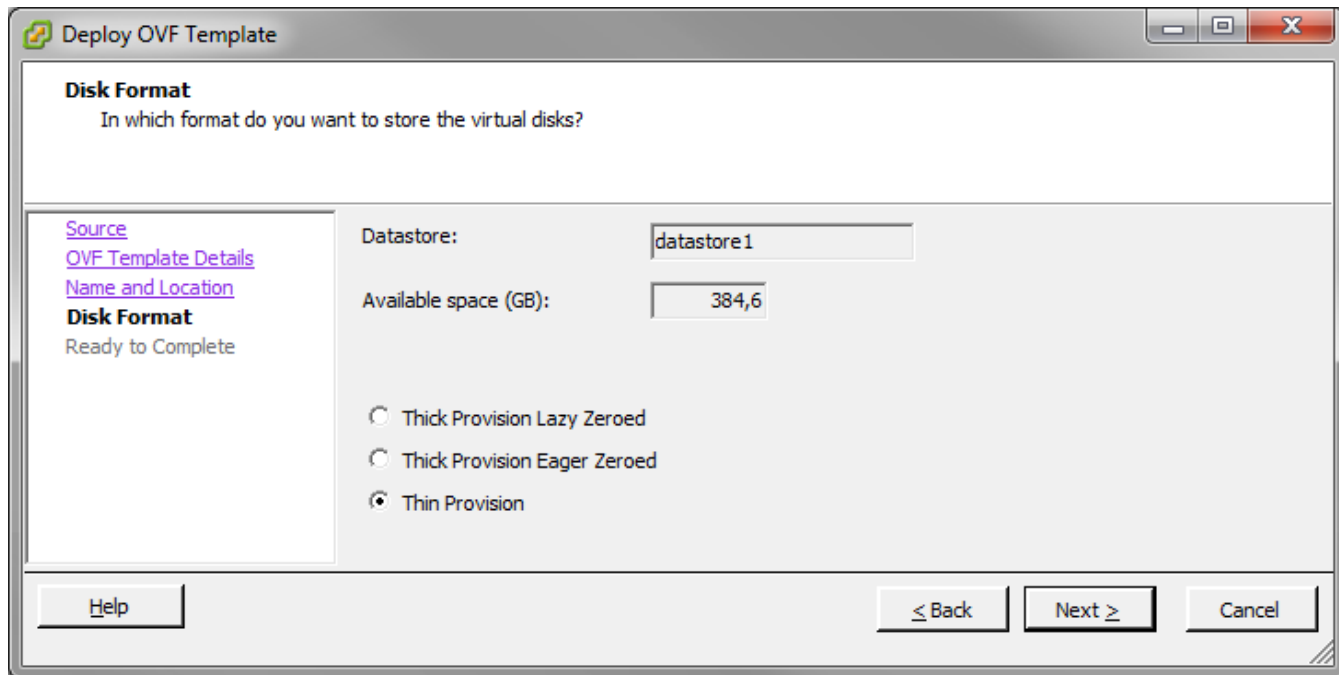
Deploy OVF Template

Disk Format
In which format do you want to store the virtual disks?

Source
OVF Template Details
Name and Location
Disk Format
Ready to Complete

Datastore: datastore1

Available space (GB): 384,6

Thick Provision Lazy Zeroed
Thick Provision Eager Zeroed
Thin Provision

Help

< Back

Next >

Cancel